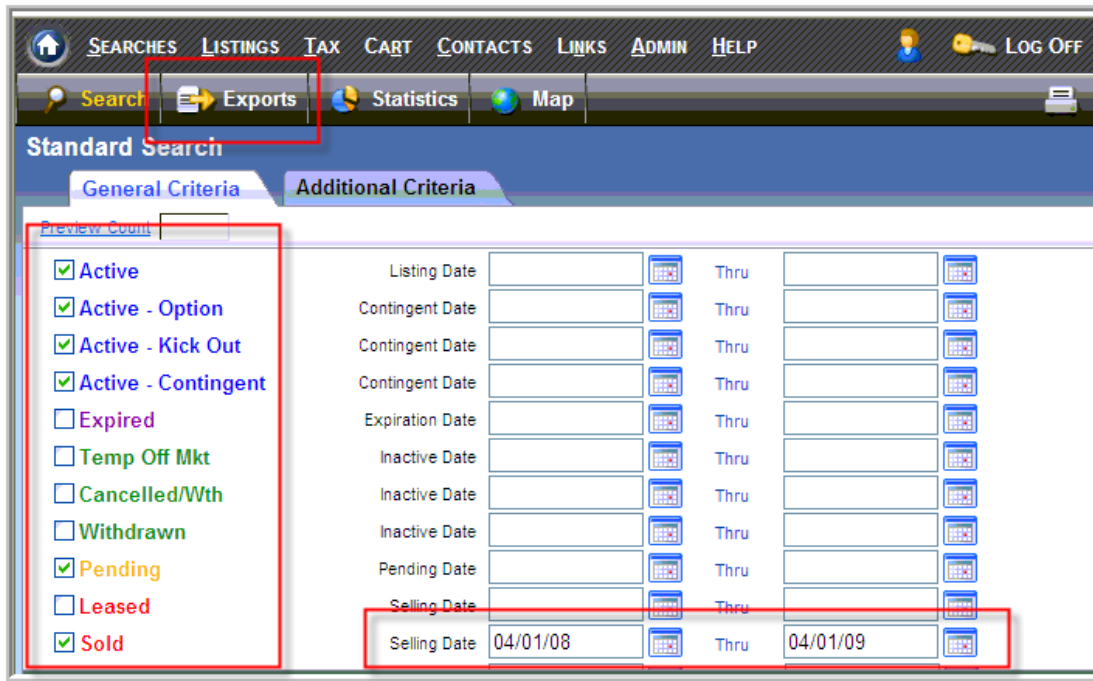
SEARCHES LISTINGS TAX CART CONTACTS LINKS ADMIN HELP LOG OFF

Search Exports Statistics Map

Standard Search

General Criteria Additional Criteria

Preview Count

☑ Active
☑ Active - Option
☑ Active - Kick Out
☑ Active - Contingent
☐ Expired
☐ Temp Off Mkt
☐ Cancelled/Wth
☐ Withdrawn
☑ Pending
☐ Leased
☑ Sold

| | | | |
|---|---|---|---|
| Listing Date | | Thru | |
| Contingent Date | | Thru | |
| Contingent Date | | Thru | |
| Contingent Date | | Thru | |
| Expiration Date | | Thru | |
| Inactive Date | | Thru | |
| Inactive Date | | Thru | |
| Inactive Date | | Thru | |
| Pending Date | | Thru | |
| Selling Date | | Thru | |
| Selling Date | 04/01/08 | Thru | 04/01/09 |